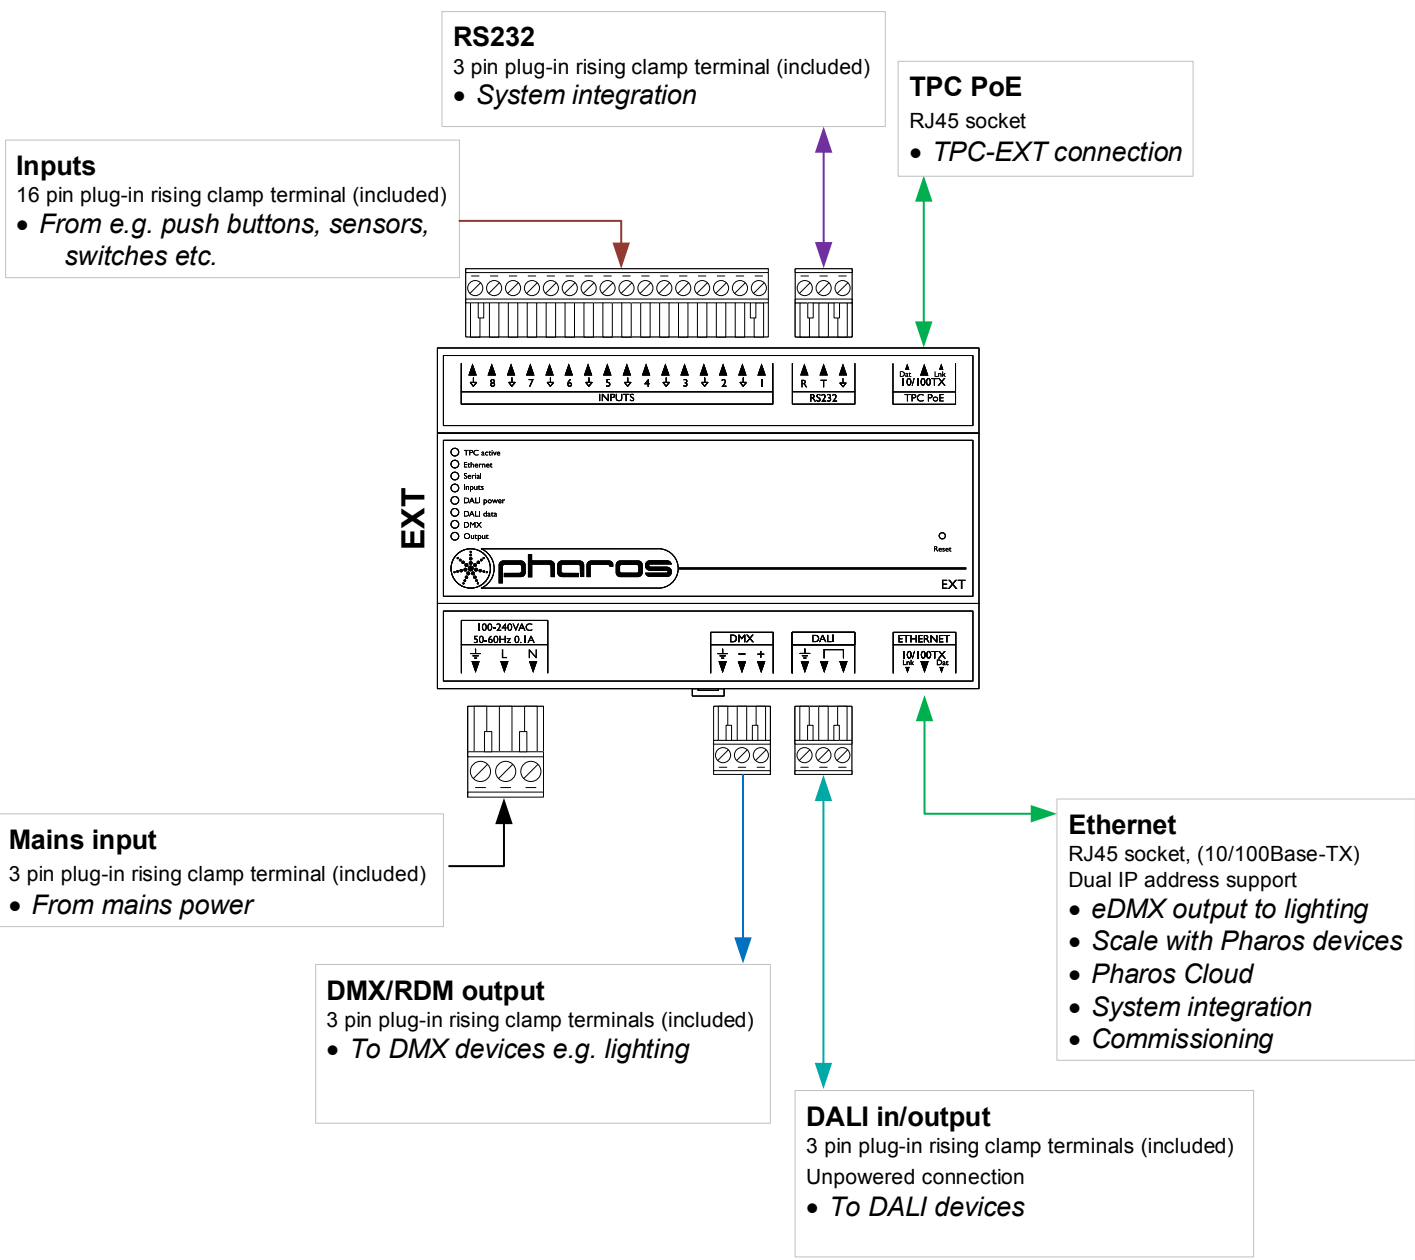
RS232
3 pin plug-in rising clamp terminal (included)
• System integration

TPC PoE
RJ45 socket
• TPC-EXT connection

Inputs
16 pin plug-in rising clamp terminal (included)
• From e.g. push buttons, sensors, switches etc.

8 7 6 5 4 3 2 1
INPUTS

R T
RS232

Dat Lnk
10/100TX
TPC PoE

EXT

TPC active
Ethernet
Serial
Inputs
DALI power
DALI data
DMX
Output

Reset

pharos

EXT

100-240VAC
50-60Hz 0.1A
L N

DMX
− +

DALI

ETHERNET
10/100TX
Lnk Dat

Mains input
3 pin plug-in rising clamp terminal (included)
• From mains power

Ethernet
RJ45 socket, (10/100Base-TX)
Dual IP address support
• eDMX output to lighting
• Scale with Pharos devices
• Pharos Cloud
• System integration
• Commissioning

DMX/RDM output
3 pin plug-in rising clamp terminals (included)
• To DMX devices e.g. lighting

DALI in/output
3 pin plug-in rising clamp terminals (included)
Unpowered connection
• To DALI devices